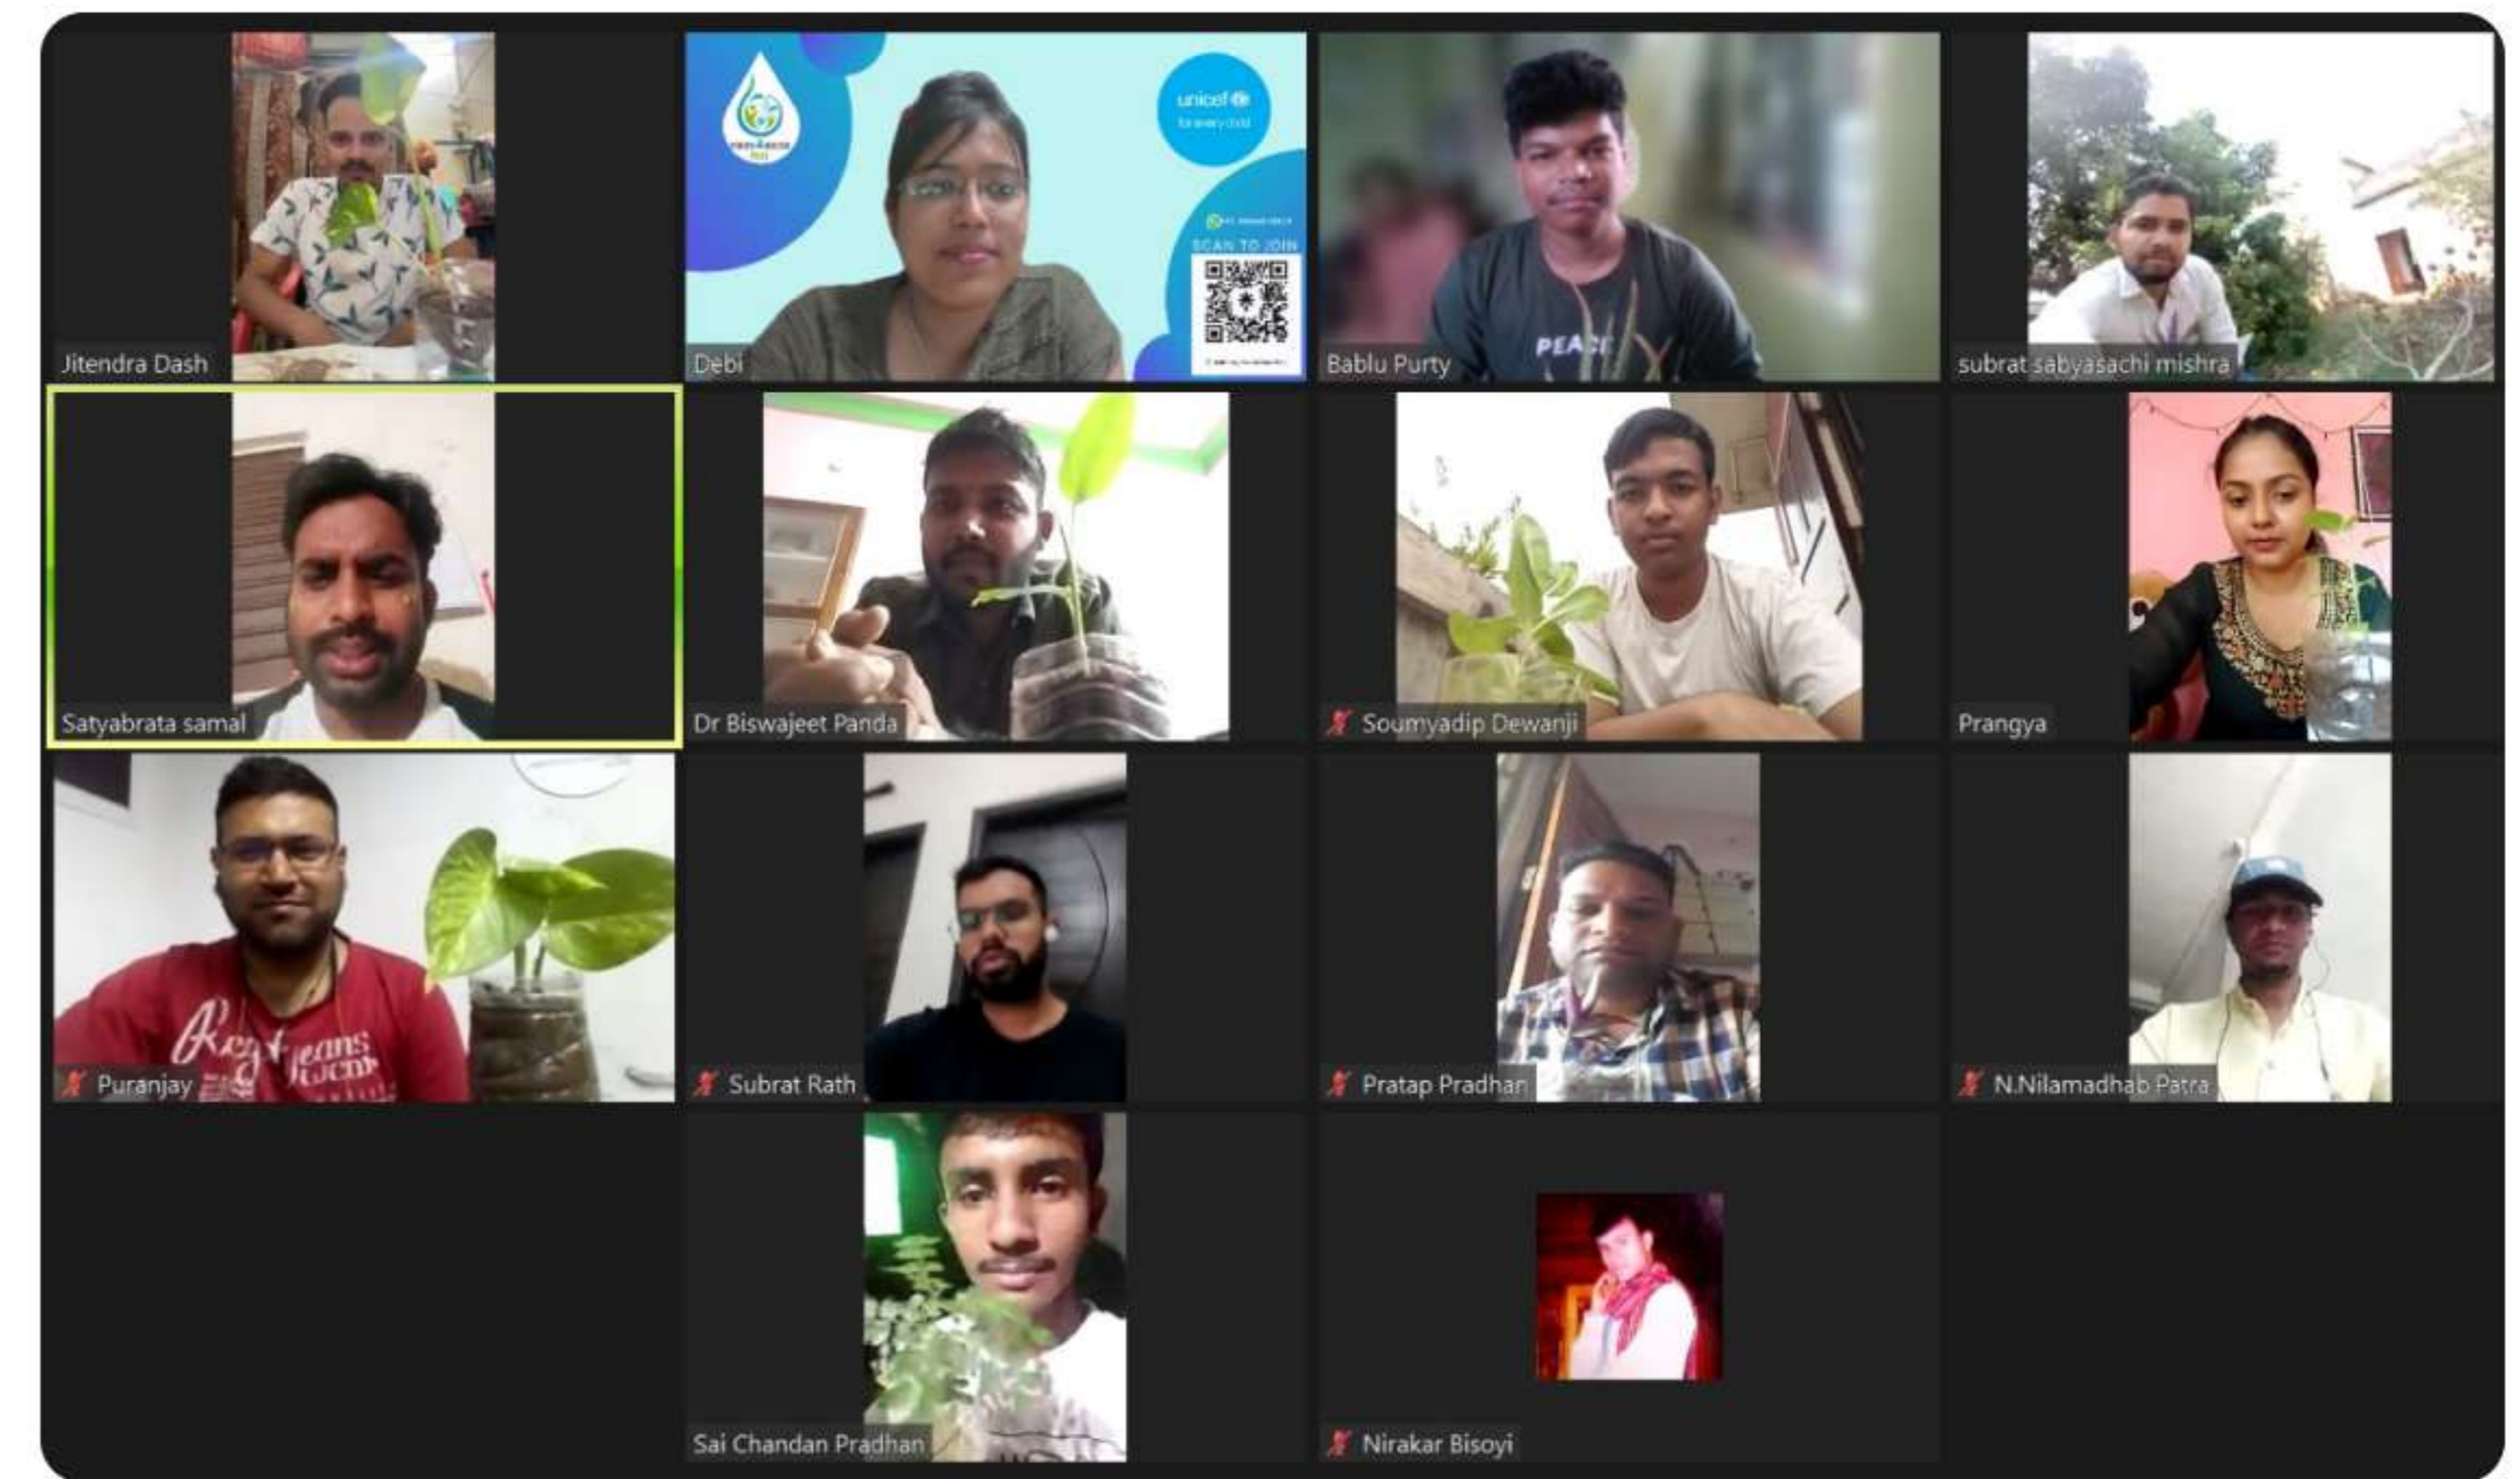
Jitendra Dash

unicef for every child

SCAN TO JOIN

Debi

Bablu Purty

PEACE

subrat sabyasachi mishra

Satyabrata samal

Dr Biswajeet Panda

Soumyadip Dewanji

Prangya

Puranjay

Subrat Rath

Pratap Pradhan

N.Nilamadhab Patra

Sai Chandan Pradhan

Nirakar Bisoyi